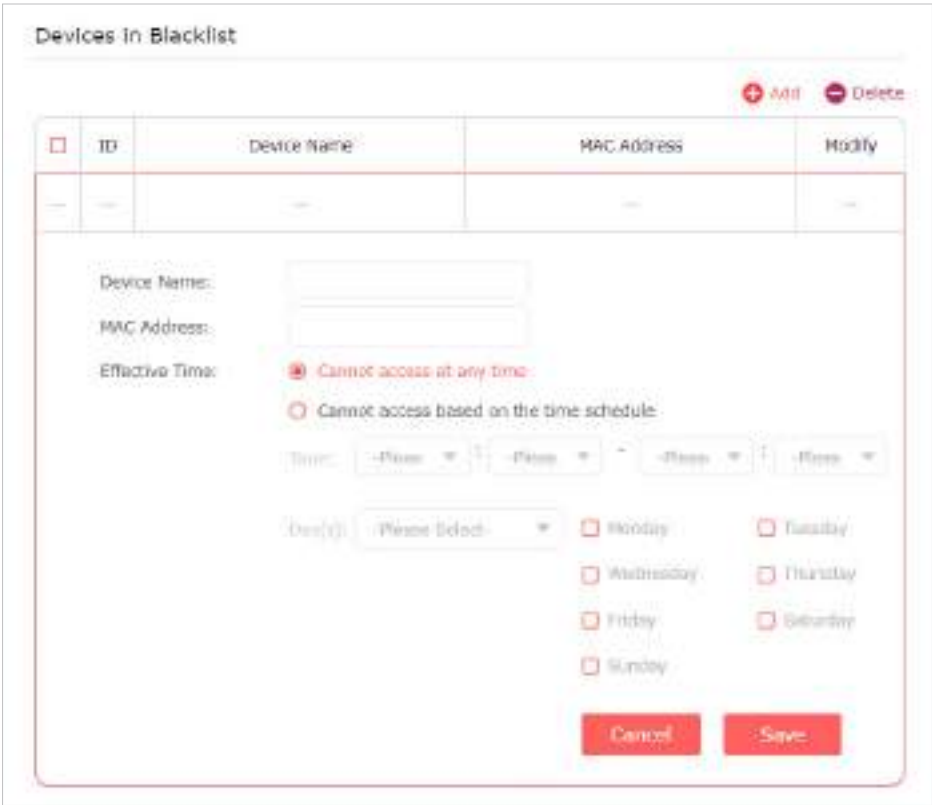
Devices in Blacklist

Add Delete

| | ID | Device Name | MAC Address | Modify |
|---|---|---|---|---|
| -- | -- | -- | -- | -- |

Device Name:

MAC Address:

Effective Time: Cannot access at any time

Cannot access based on the time schedule

Time: -Please : -Please - -Please : -Please

Day(s): -Please Select- Monday Tuesday Wednesday Thursday Friday Saturday Sunday

Cancel Save